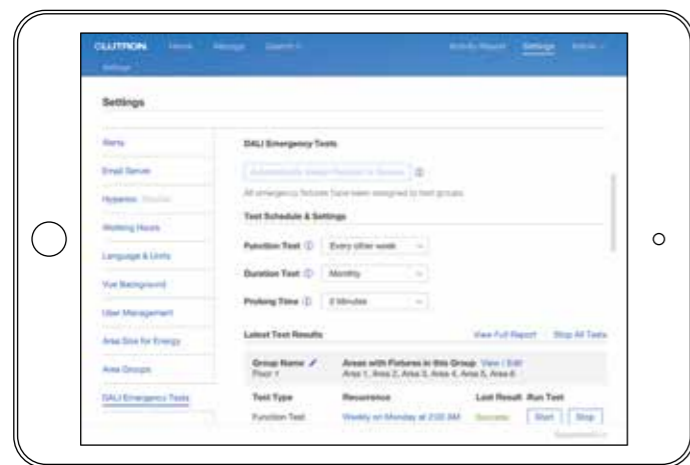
LUTRON Home Manage Search Activity Report Settings Admin
Settings

Settings

Alerts
Email Server
Hyperion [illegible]
Working Hours
Language & Units
Vue Background
User Management
Area Size for Energy
Area Groups
DALI Emergency Tests

DALI Emergency Tests

Automatically Assign Fixtures to Groups

All emergency fixtures have been assigned to test groups.

Test Schedule & Settings

Function Test Every other week
Duration Test Monthly
Prolong Time 5 Minutes

Latest Test Results View Full Report Stop All Tests

Group Name Areas with Fixtures in this Group View / Edit
Floor 1 Area 1, Area 2, Area 3, Area 4, Area 5, Area 6

| Test Type | Recurrence | Last Result | Run Test |
|---|---|---|---|
| Function Test | Weekly on Monday at 2:00 AM | Success | Start Stop |

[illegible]